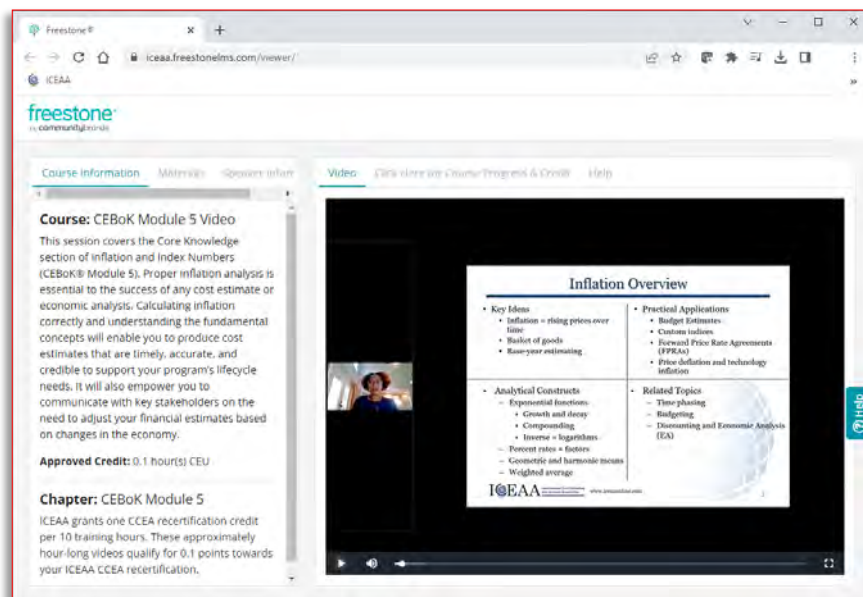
Freestone® × +

iceaa.freestonelms.com/viewer/

ICEAA

freestone
by communitybrands

Course Information Materials Sponsor Infor

Video Click Here for Course Progress & Credit Help

**Course:** CEBoK Module 5 Video

This session covers the Core Knowledge section of Inflation and Index Numbers (CEBoK® Module 5). Proper inflation analysis is essential to the success of any cost estimate or economic analysis. Calculating inflation correctly and understanding the fundamental concepts will enable you to produce cost estimates that are timely, accurate, and credible to support your program's lifecycle needs. It will also empower you to communicate with key stakeholders on the need to adjust your financial estimates based on changes in the economy.

**Approved Credit:** 0.1 hour(s) CEU

**Chapter:** CEBoK Module 5

ICEAA grants one CCEA recertification credit per 10 training hours. These approximately hour-long videos qualify for 0.1 points towards your ICEAA CCEA recertification.

Inflation Overview

- Key Ideas
  - Inflation = rising prices over time
  - Basket of goods
  - Base-year estimating

- Practical Applications
  - Budget Estimates
  - Custom indices
  - Forward Price Rate Agreements (FPRAs)
  - Price deflation and technology inflation

- Analytical Constructs
  - Exponential functions
    - Growth and decay
    - Compounding
    - Inverse = logarithms
  - Percent rates = factors
  - Geometric and harmonic means
  - Weighted average

- Related Topics
  - Time-phasing
  - Budgeting
  - Discounting and Economic Analysis (EA)

ICEAA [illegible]

Help